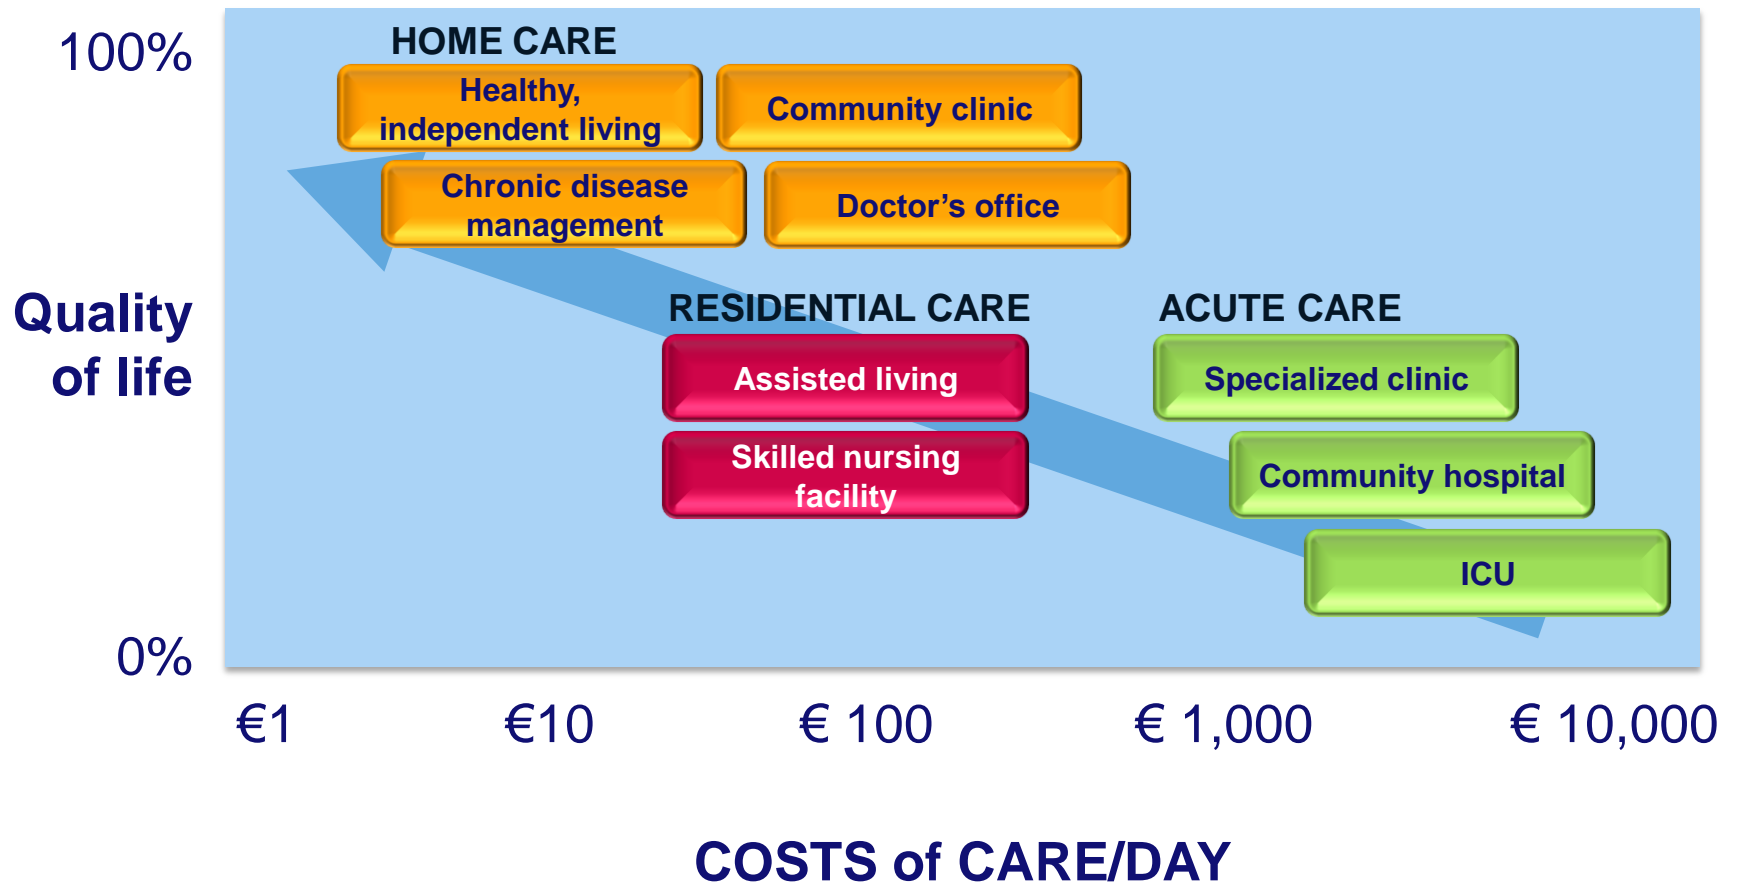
100%

Quality of life

0%

HOME CARE

Healthy, independent living

Community clinic

Chronic disease management

Doctor’s office

RESIDENTIAL CARE

Assisted living

Skilled nursing facility

ACUTE CARE

Specialized clinic

Community hospital

ICU

€1

€10

€ 100

€ 1,000

€ 10,000

COSTS of CARE/DAY